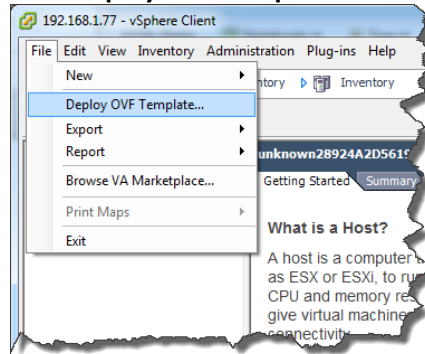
192.168.1.77 - vSphere Client

File Edit View Inventory Administration Plug-ins Help

New

Deploy OVF Template...

Export

Report

Browse VA Marketplace...

Print Maps

Exit

ntory Inventory

unknown28924A2D5619

Getting Started Summary

What is a Host?

A host is a computer
as ESX or ESXi, to ru
CPU and memory res
give virtual machine
connectivity